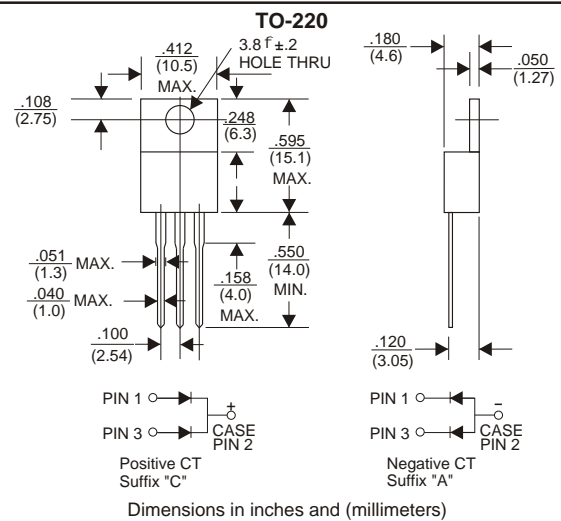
TO-220

.412
(10.5)
MAX.

3.8 ⌀ ±.2
HOLE THRU

.108
(2.75)

.248
(6.3)

.595
(15.1)
MAX.

.051
(1.3) MAX.

.040
(1.0) MAX.

.158
(4.0)
MAX.

.550
(14.0)
MIN.

.100
(2.54)

.180
(4.6)

.050
(1.27)

.120
(3.05)

PIN 1
PIN 3
+
CASE
PIN 2
Positive CT
Suffix "C"

PIN 1
PIN 3
–
CASE
PIN 2
Negative CT
Suffix "A"

Dimensions in inches and (millimeters)